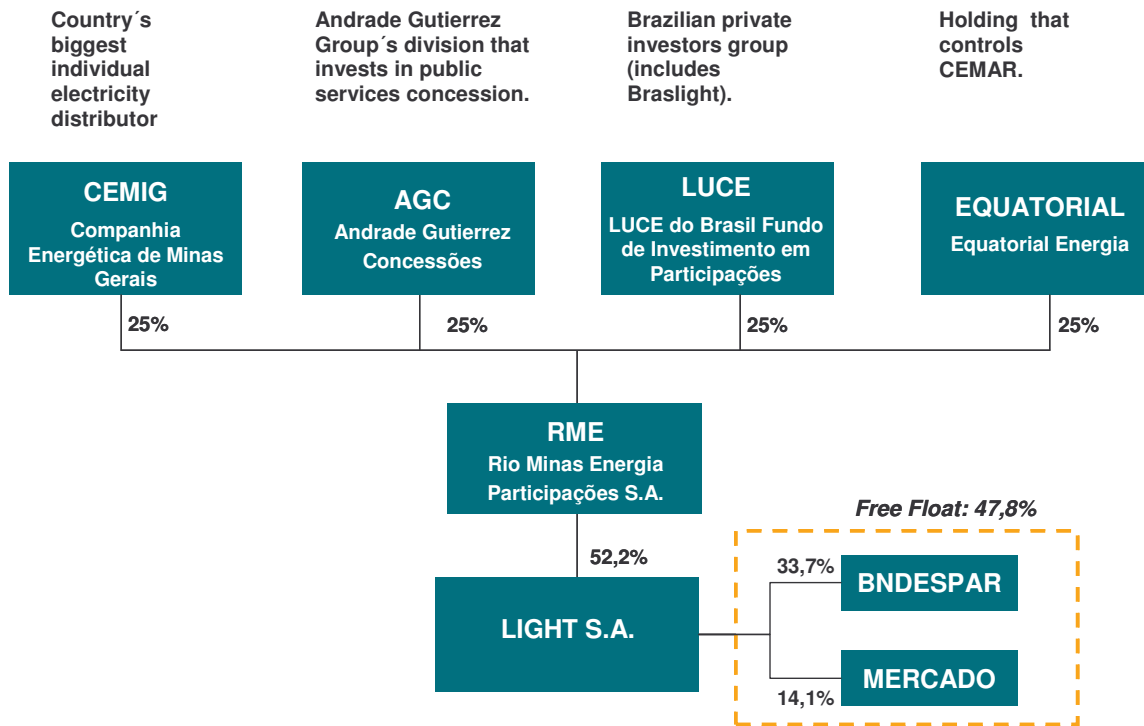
Country´s biggest individual electricity distributor

Andrade Gutierrez Group´s division that invests in public services concession.

Brazilian private investors group (includes Braslight).

Holding that controls CEMAR.

CEMIG
Companhia Energética de Minas Gerais

AGC
Andrade Gutierrez Concessões

LUCE
LUCE do Brasil Fundo de Investimento em Participações

EQUATORIAL
Equatorial Energia

25%

25%

25%

25%

RME
Rio Minas Energia Participações S.A.

Free Float: 47,8%

52,2%

LIGHT S.A.

33,7%

BNDESPAR

MERCADO

14,1%